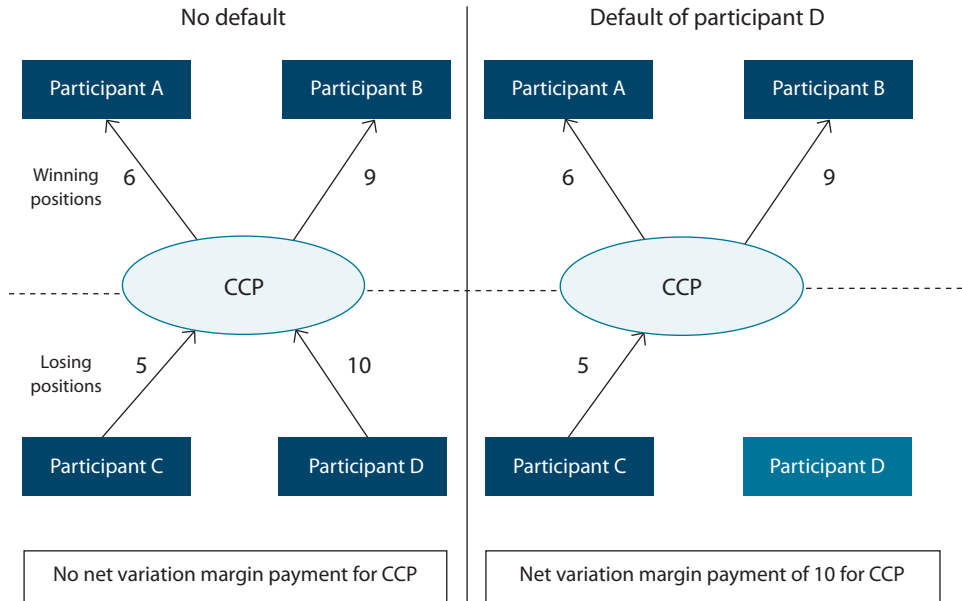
No default

Participant A

Participant B

Winning positions

6

9

CCP

Losing positions

5

10

Participant C

Participant D

No net variation margin payment for CCP

Default of participant D

Participant A

Participant B

6

9

CCP

5

Participant C

Participant D

Net variation margin payment of 10 for CCP